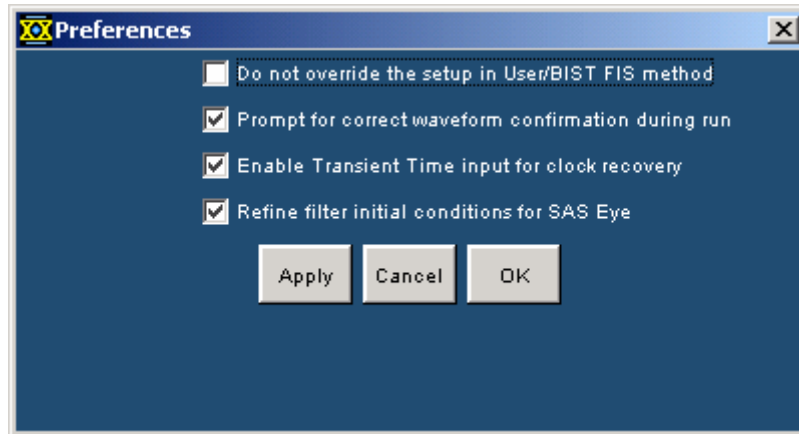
Preferences

Do not override the setup in User/BIST FIS method

Prompt for correct waveform confirmation during run

Enable Transient Time input for clock recovery

Refine filter initial conditions for SAS Eye

Apply Cancel OK